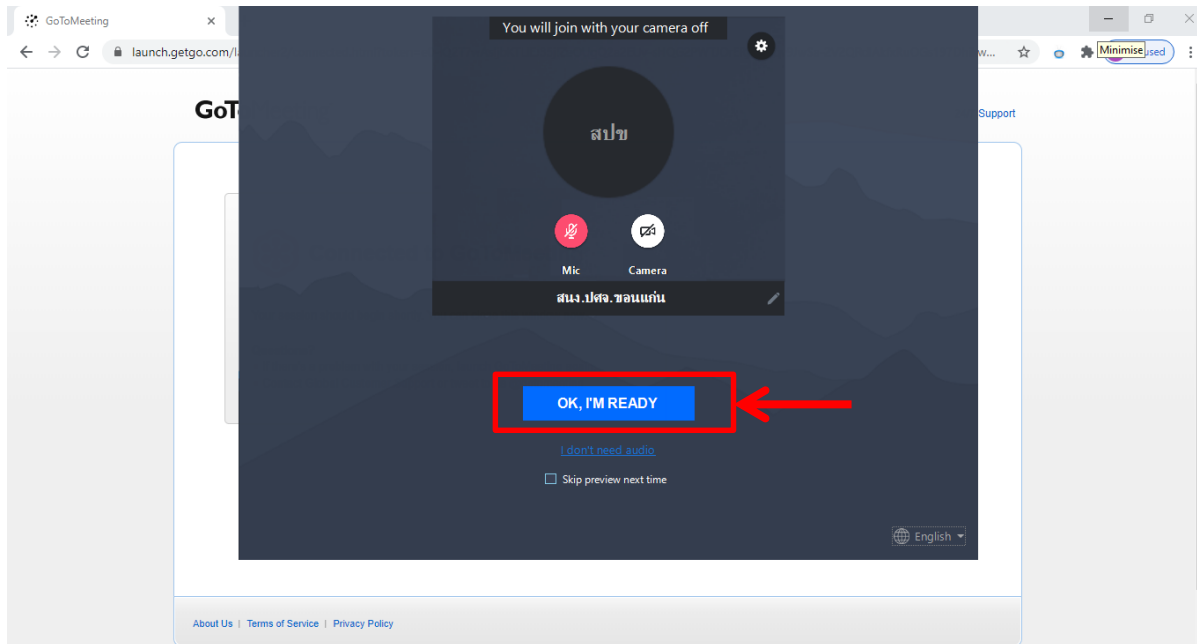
GoToMeeting
launch.getgo.com/l
w...
Minimise
used
GoT
Support

You will join with your camera off

สปข

Mic
Camera

สนง.ปสจ.ขอนแก่น

OK, I'M READY

I don't need audio

Skip preview next time

English

About Us | Terms of Service | Privacy Policy